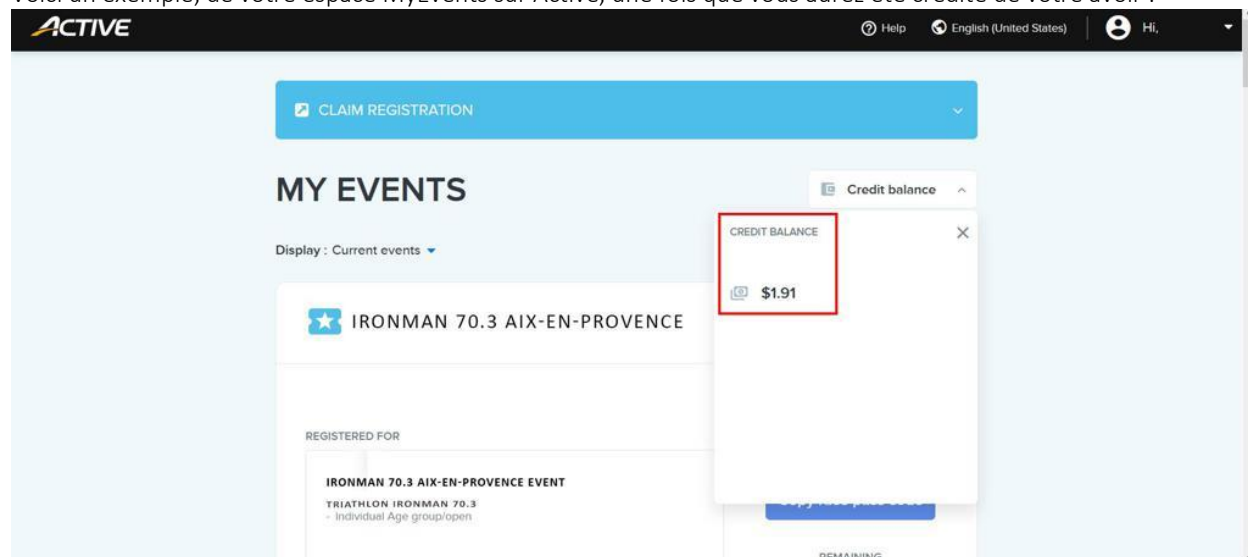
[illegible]

ACTIVE

Help English (United States) Hi,

CLAIM REGISTRATION

MY EVENTS

Credit balance

Display : Current events

CREDIT BALANCE

$1.91

IRONMAN 70.3 AIX-EN-PROVENCE

REGISTERED FOR

IRONMAN 70.3 AIX-EN-PROVENCE EVENT

TRIATHLON IRONMAN 70.3
- Individual Age group/open

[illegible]

REMAINING